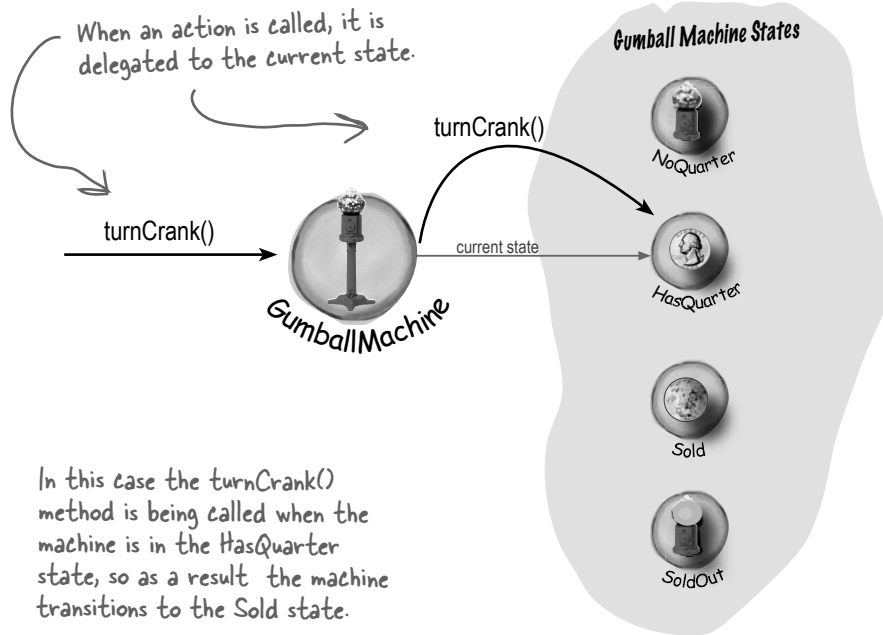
When an action is called, it is delegated to the current state.

Gumball Machine States

turnCrank()

NoQuarter

turnCrank()

current state

GumballMachine

HasQuarter

Sold

SoldOut

In this case the turnCrank() method is being called when the machine is in the HasQuarter state, so as a result the machine transitions to the Sold state.